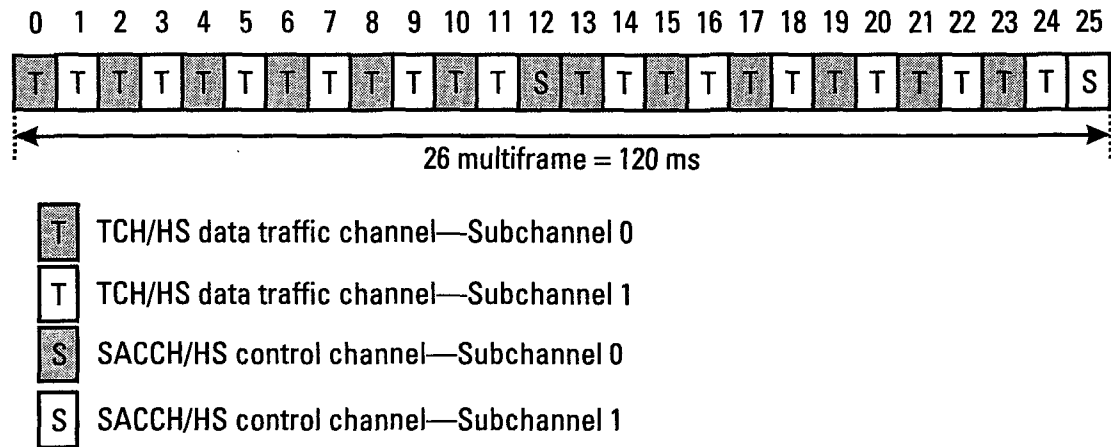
0 1 2 3 4 5 6 7 8 9 10 11 12 13 14 15 16 17 18 19 20 21 22 23 24 25

| T | T | T | T | T | T | T | T | T | T | T | T | S | T | T | T | T | T | T | T | T | T | T | T | T | S |
|---|---|---|---|---|---|---|---|---|---|---|---|---|---|---|---|---|---|---|---|---|---|---|---|---|---|

26 multiframe = 120 ms

T TCH/HS data traffic channel—Subchannel 0

T TCH/HS data traffic channel—Subchannel 1

S SACCH/HS control channel—Subchannel 0

S SACCH/HS control channel—Subchannel 1